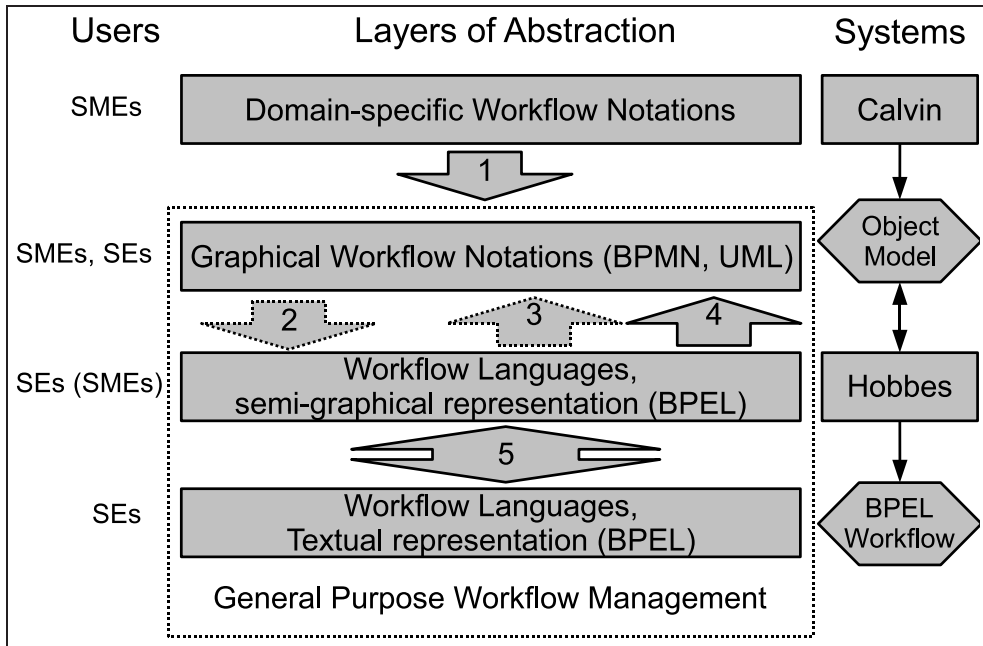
Users

Layers of Abstraction

Systems

SMEs

Domain-specific Workflow Notations

Calvin

1

SMEs, SEs

Graphical Workflow Notations (BPMN, UML)

Object Model

2

3

4

SEs (SMEs)

Workflow Languages, semi-graphical representation (BPEL)

Hobbes

5

SEs

Workflow Languages, Textual representation (BPEL)

BPEL Workflow

General Purpose Workflow Management